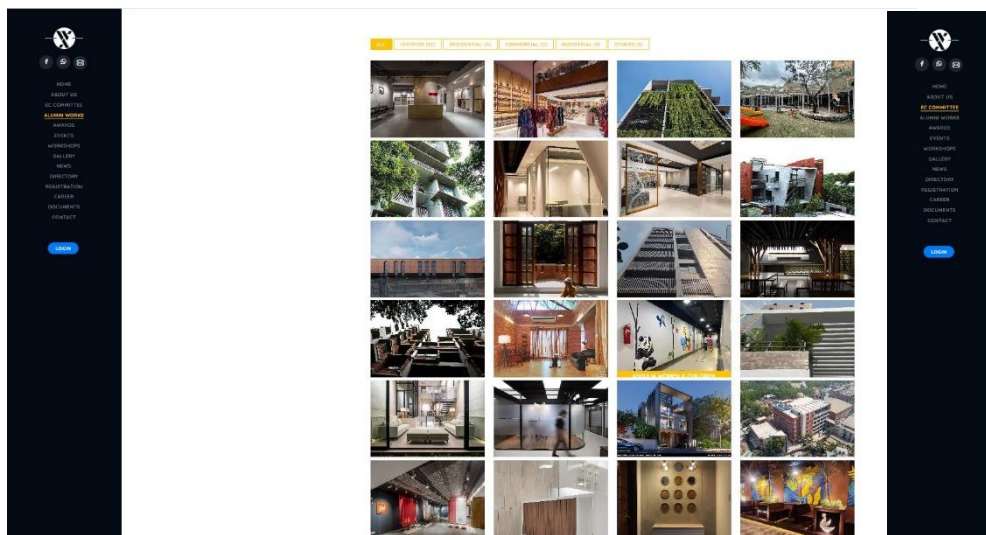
HOME
ABOUT US
EC COMMITTEE
ALUMNI WORKS
AWARDS
EVENTS
WORKSHOPS
GALLERY
NEWS
DIRECTORY
REGISTRATION
CAREER
DOCUMENTS
CONTACT

LOGIN

ALL | INTERIOR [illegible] | RESIDENTIAL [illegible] | COMMERCIAL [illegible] | INDUSTRIAL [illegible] | OTHERS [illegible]

HOME
ABOUT US
EC COMMITTEE
ALUMNI WORKS
AWARDS
EVENTS
WORKSHOPS
GALLERY
NEWS
DIRECTORY
REGISTRATION
CAREER
DOCUMENTS
CONTACT

LOGIN